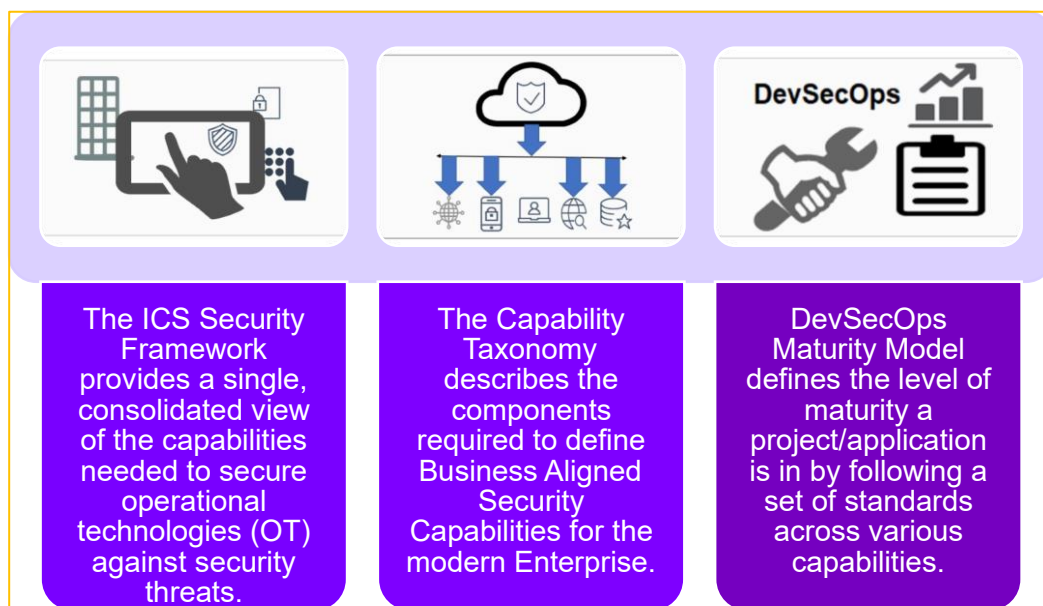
DevSecOps

The ICS Security Framework provides a single, consolidated view of the capabilities needed to secure operational technologies (OT) against security threats.

The Capability Taxonomy describes the components required to define Business Aligned Security Capabilities for the modern Enterprise.

DevSecOps Maturity Model defines the level of maturity a project/application is in by following a set of standards across various capabilities.